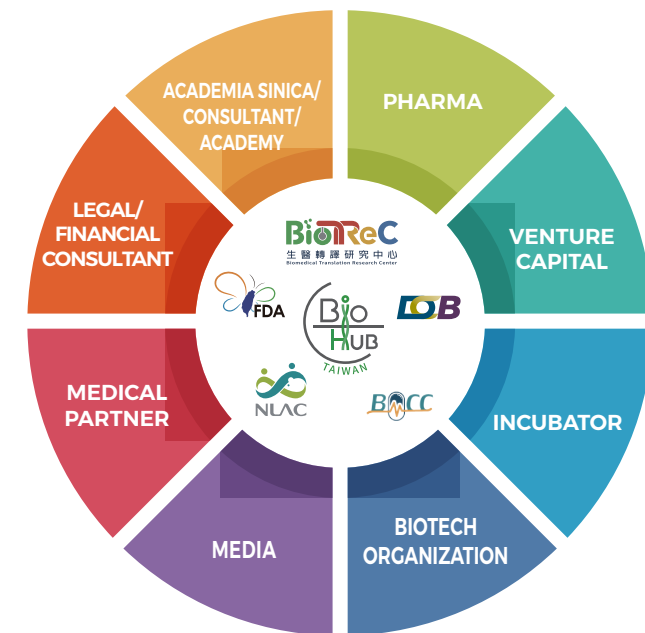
ACADEMIA SINICA/ CONSULTANT/ ACADEMY

PHARMA

VENTURE CAPITAL

INCUBATOR

BIOTECH ORGANIZATION

MEDIA

MEDICAL PARTNER

LEGAL/ FINANCIAL CONSULTANT

BioTReC
生醫轉譯研究中心
Biomedical Translation Research Center

FDA

Bio HUB TAIWAN

DOB

NLAC

BMCC